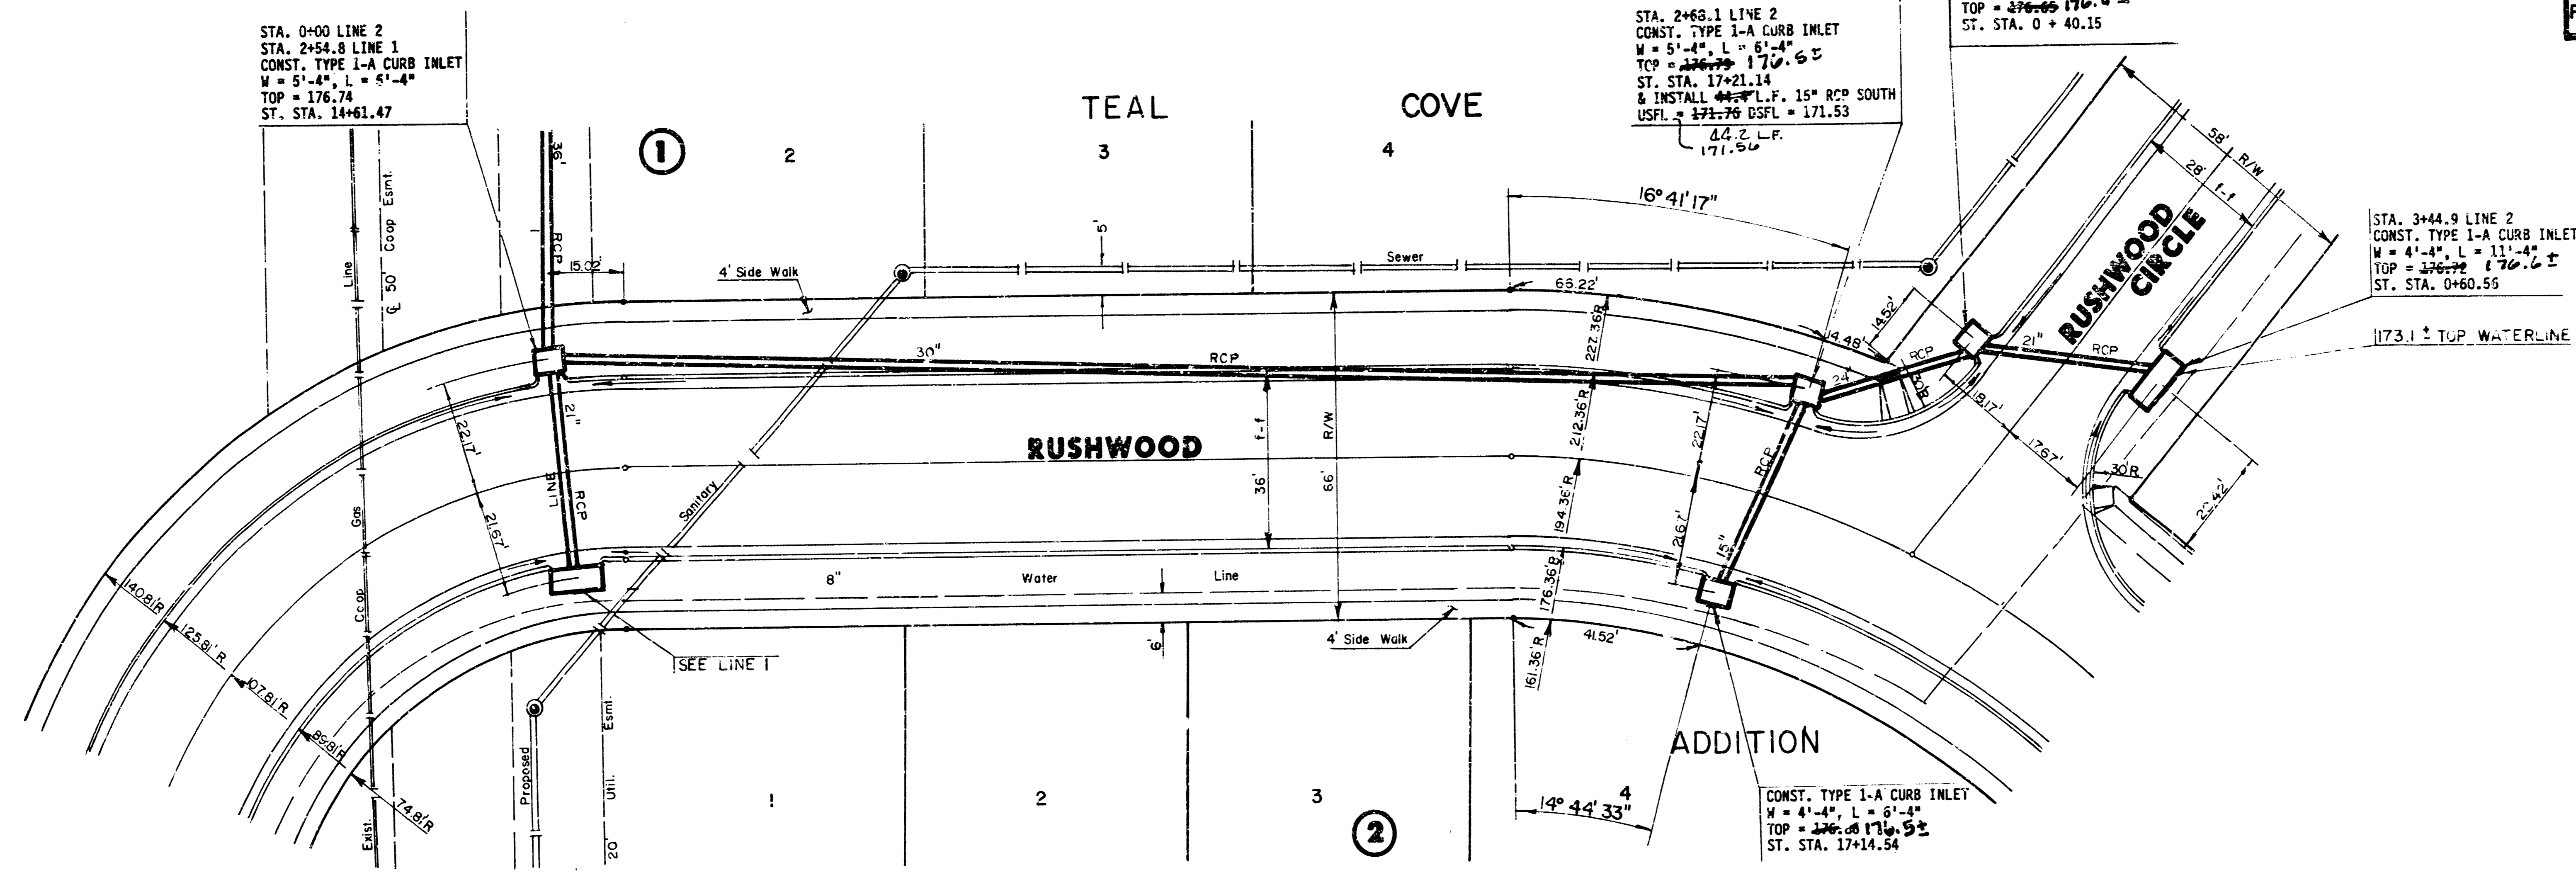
STA. 0+00 LINE 2
STA. 2+54.8 LINE 1
CONST. TYPE 1-A CURB INLET
W = 5'-4", L = 5'-4"
TOP = 176.74
ST. STA. 14+61.47

STA. 2+68.1 LINE 2
CONST. TYPE 1-A CURB INLET
W = 5'-4", L = 6'-4"
TOP = ~~176.79~~ 176.5±
ST. STA. 17+21.14
& INSTALL ~~44.7~~ L.F. 15" RCP SOUTH
USFL = ~~171.76~~ DSFL = 171.53
44.2 L.F.
171.56

TOP = ~~176.65~~ 176.4±
ST. STA. 0 + 40.15

TEAL COVE

RUSHWOOD CIRCLE

STA. 3+44.9 LINE 2
CONST. TYPE 1-A CURB INLET
W = 4'-4", L = 11'-4"
TOP = ~~176.72~~ 176.6±
ST. STA. 0+60.56

173.1 ± TOP WATERLINE

1 2 3 4

36' RCP 15.02' 4' Side Walk 5' Sewer 16° 41' 17" 66.22' 227.36'R 14.52' 14.48' RCP 24" RCP 58' R/W 28' f-f 21" RCP 30" RCP

Line ℄ 50' Coop Esmt.

RUSHWOOD

f-f R/W 36' 66' 22.17' 21.67' 21" LINE 1 RCP Sanitary 212.36'R 194.36'R 22.17' 21.67' RCP 15" 18.17' 17.67' 30'R 22.42'

8" Water Line 4' Side Walk 176.36'R 161.36'R 41.52' 6'

140.81'R 125.81'R 107.81'R 89.81'R 74.81'R

Gas Ccop Exist.

SEE LINE 1

Proposed Util. Esmt. 20'

ADDITION

1 2 3 4

14° 44' 33"

2

CONST. TYPE 1-A CURB INLET
W = 4'-4", L = 6'-4"
TOP = ~~176.68~~ 176.5±
ST. STA. 17+14.54